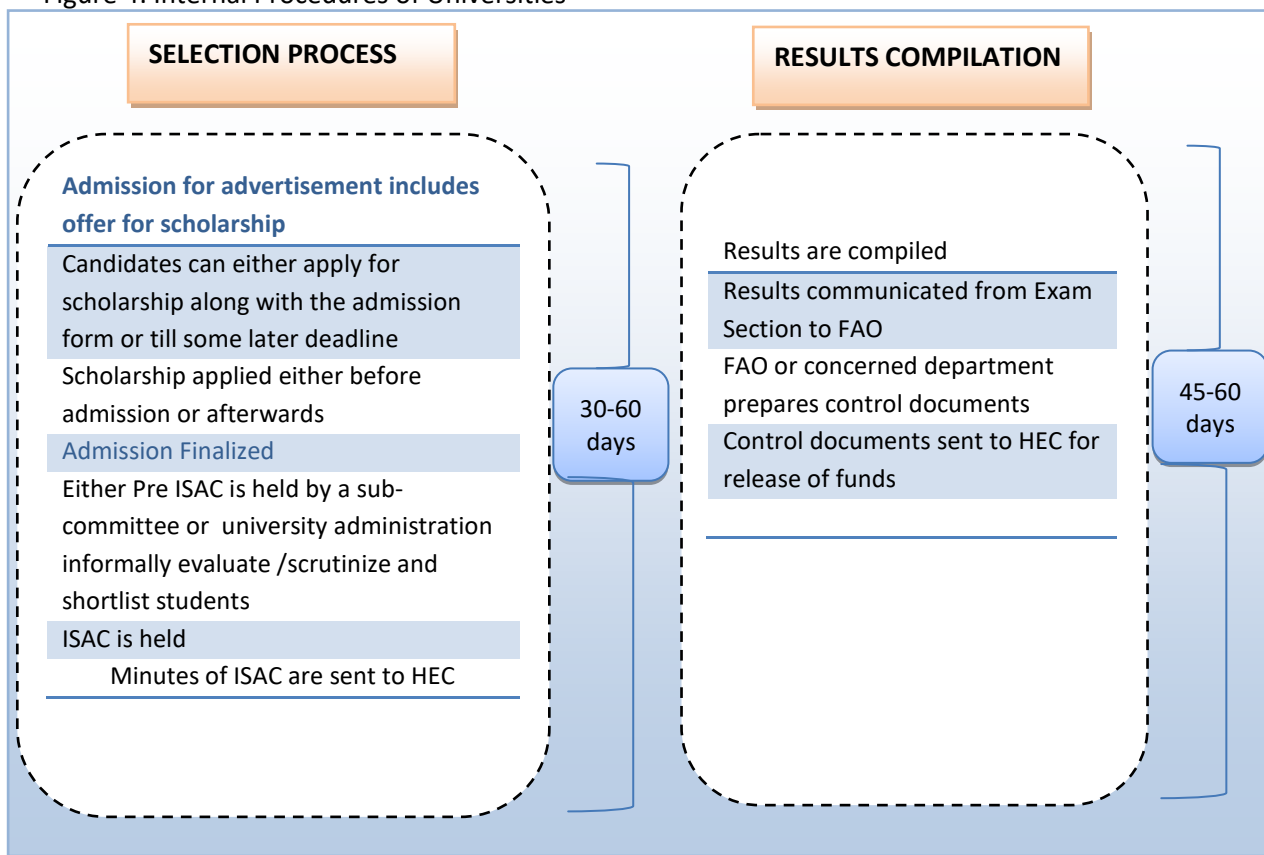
Figure 4: Internal Procedures of Universities

SELECTION PROCESS

Admission for advertisement includes offer for scholarship

Candidates can either apply for scholarship along with the admission form or till some later deadline

Scholarship applied either before admission or afterwards

Admission Finalized

Either Pre ISAC is held by a sub-committee or university administration informally evaluate /scrutinize and shortlist students

ISAC is held

Minutes of ISAC are sent to HEC

30-60 days

RESULTS COMPILATION

Results are compiled

Results communicated from Exam Section to FAO

FAO or concerned department prepares control documents

Control documents sent to HEC for release of funds

45-60 days